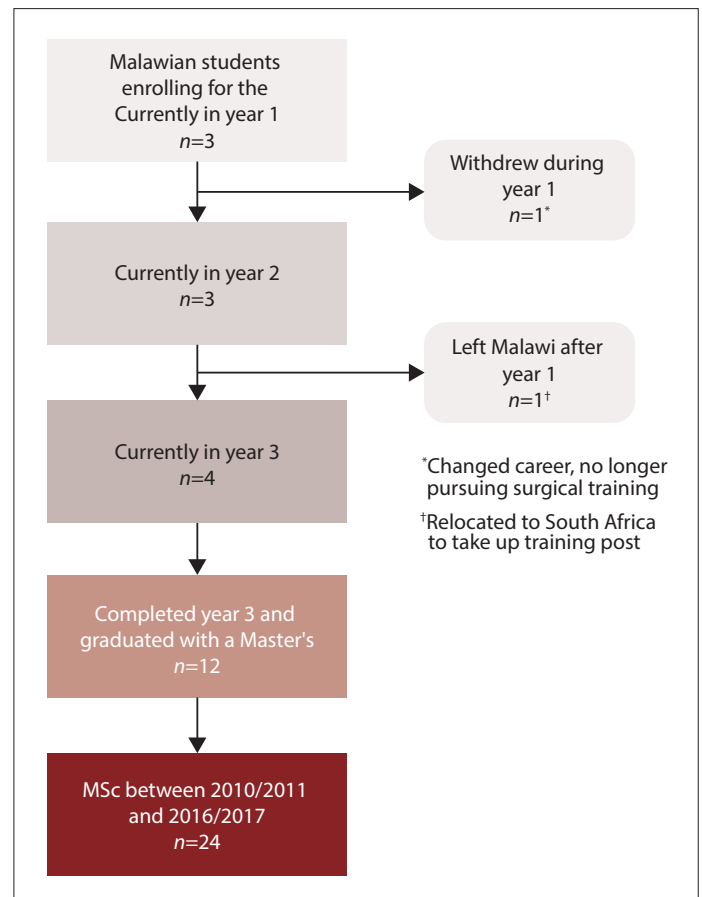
Malawian students enrolling for the Currently in year 1
$n$=3

Withdrew during year 1
$n$=1*

Currently in year 2
$n$=3

Left Malawi after year 1
$n$=1†

Currently in year 3
$n$=4

*Changed career, no longer pursuing surgical training

†Relocated to South Africa to take up training post

Completed year 3 and graduated with a Master's
$n$=12

MSc between 2010/2011 and 2016/2017
$n$=24